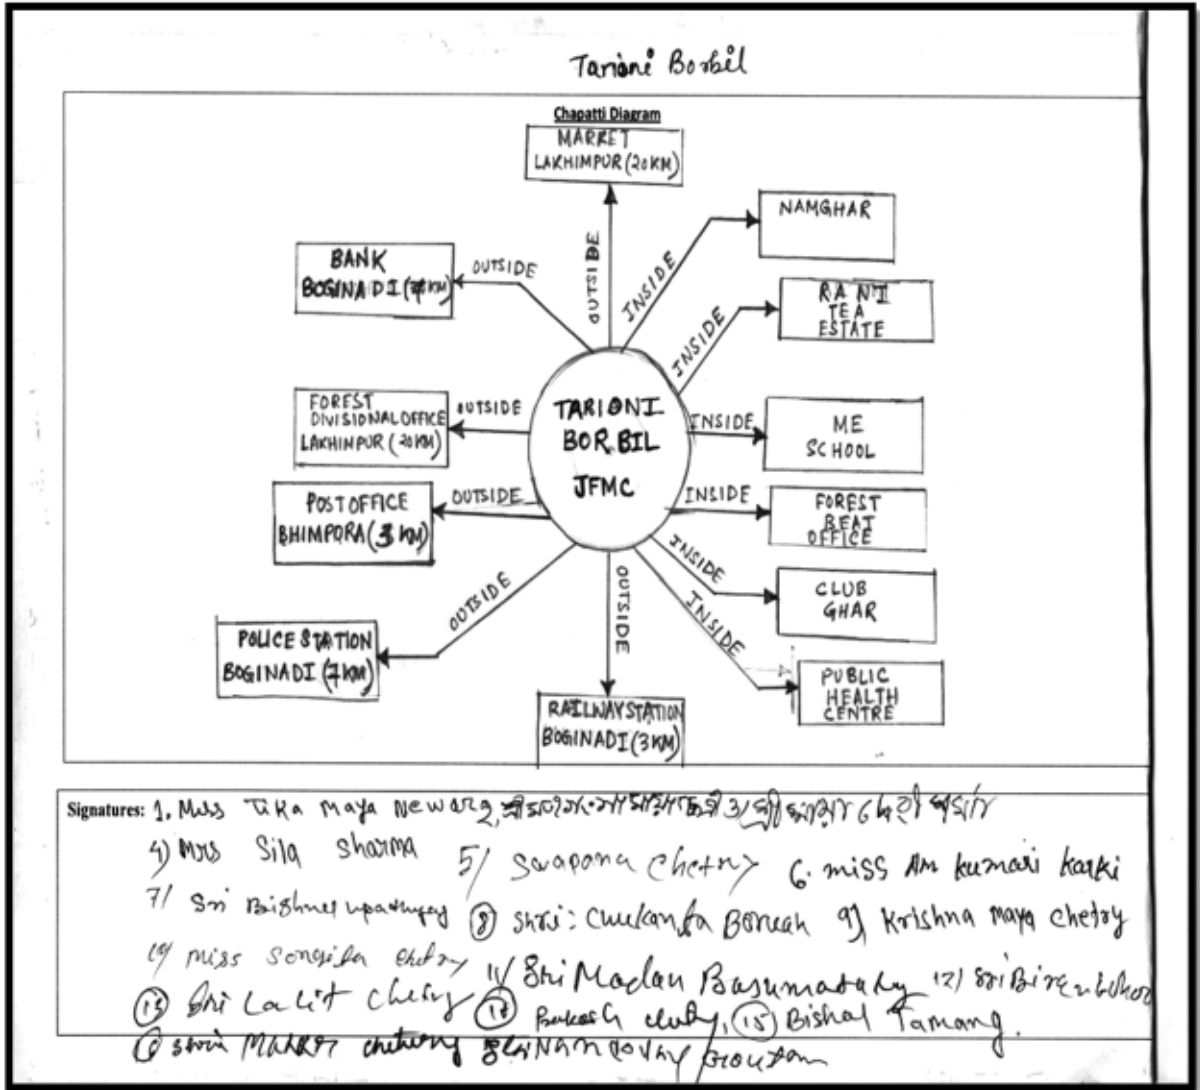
Tarioni Borbil

Chapatti Diagram

MARKET LAKHIMPUR (20KM)

OUTSIDE

NAMGHAR

INSIDE

BANK BOGINADI ([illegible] KM)

OUTSIDE

INSIDE

RANI TEA ESTATE

FOREST DIVISIONAL OFFICE LAKHIMPUR (20KM)

OUTSIDE

TARIONI BOR BIL JFMC

INSIDE

ME SCHOOL

POST OFFICE BHIMPORA (3 KM)

OUTSIDE

INSIDE

FOREST BEAT OFFICE

INSIDE

CLUB GHAR

OUTSIDE

OUTSIDE

INSIDE

POLICE STATION BOGINADI (7KM)

PUBLIC HEALTH CENTRE

RAILWAY STATION BOGINADI (3KM)

Signatures: 1. Mrs Tika Maya Newarg, 2. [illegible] 3/ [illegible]
4) Mrs Sila sharma 5/ Swapona chetry 6. miss Am kumari karki
7/ Sri Bishnu upadhyay 8) shri: Chulkanta Boruah 9) Krishna maya chetry
10) miss Sonila chetry 11/ Sri Madan Basumatary 12) sri Biren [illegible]
13) Sri Lalit Chetry 14) Bikash chetry, 15) Bishal Tamang.
16) shri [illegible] chetry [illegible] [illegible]